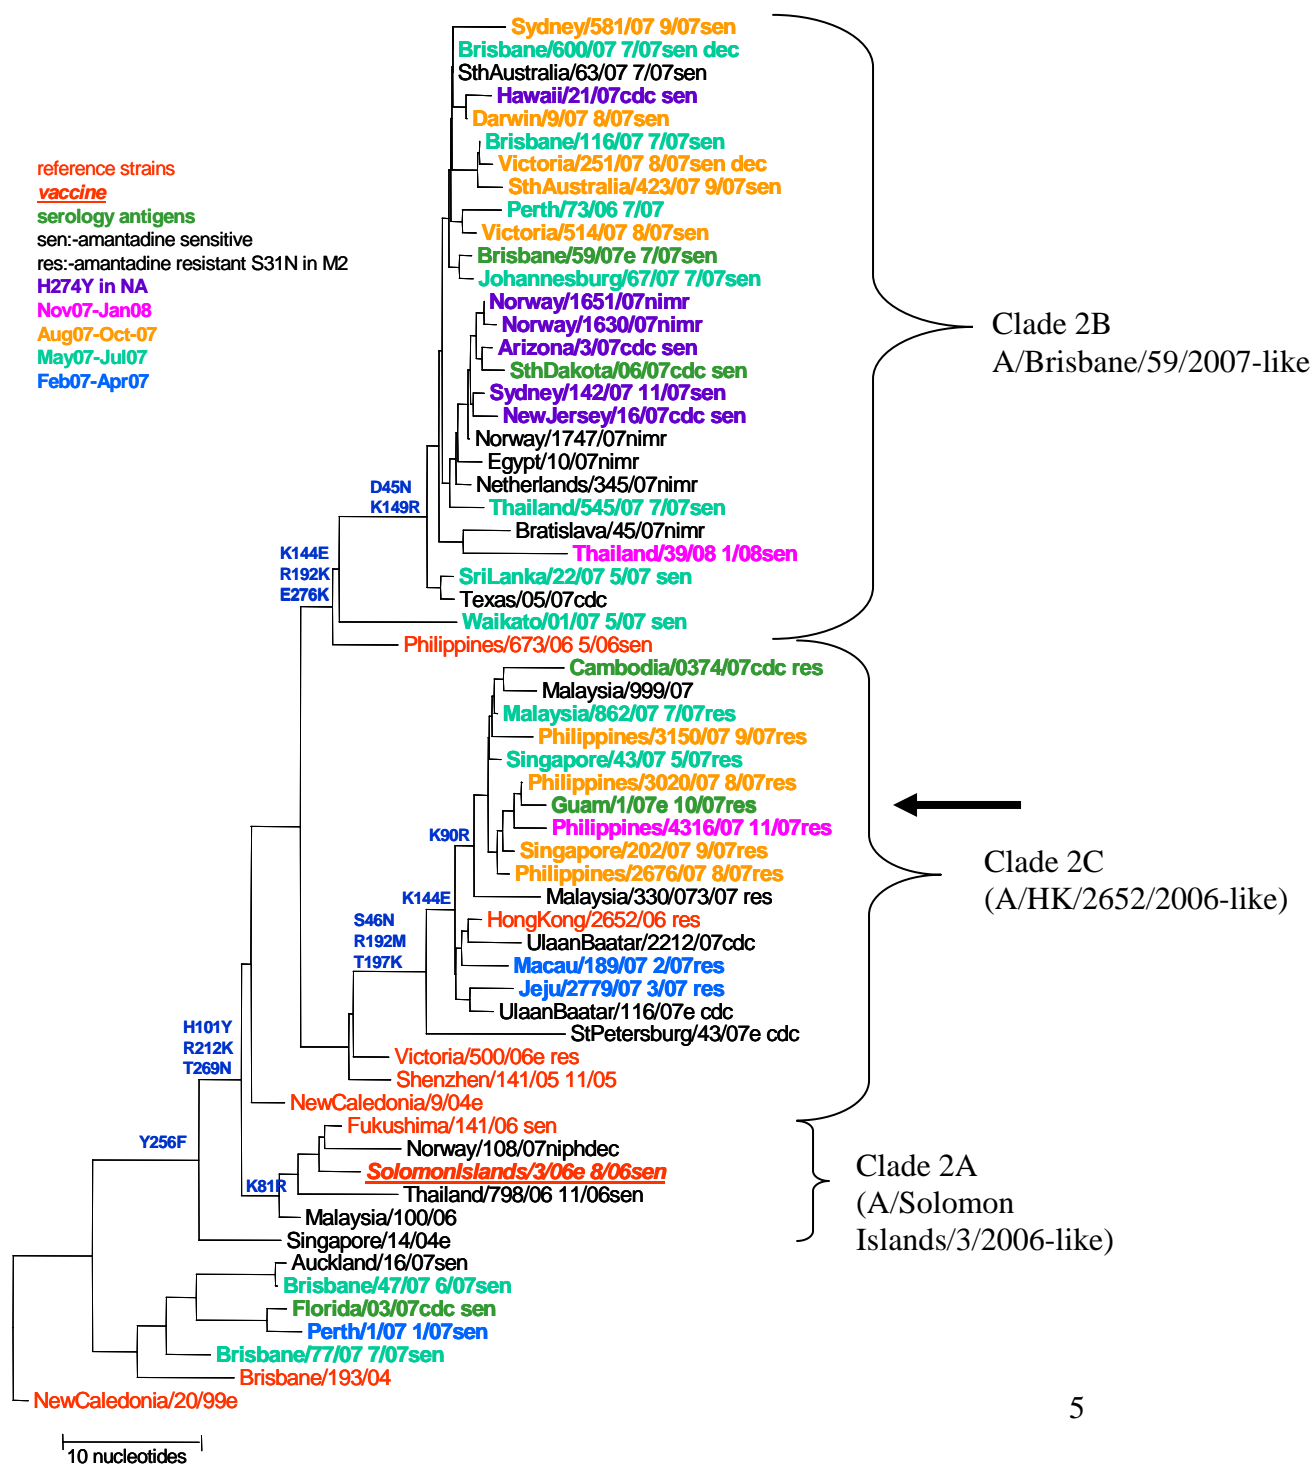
reference strains
vaccine
serology antigens
sen:-amantadine sensitive
res:-amantadine resistant S31N in M2
H274Y in NA
Nov07-Jan08
Aug07-Oct-07
May07-Jul07
Feb07-Apr07

Sydney/581/07 9/07sen
Brisbane/600/07 7/07sen dec
SthAustralia/63/07 7/07sen
Hawaii/21/07cdc sen
Darwin/9/07 8/07sen
Brisbane/116/07 7/07sen
Victoria/251/07 8/07sen dec
SthAustralia/423/07 9/07sen
Perth/73/06 7/07
Victoria/514/07 8/07sen
Brisbane/59/07e 7/07sen
Johannesburg/67/07 7/07sen
Norway/1651/07nimr
Norway/1630/07nimr
Arizona/3/07cdc sen
SthDakota/06/07cdc sen
Sydney/142/07 11/07sen
NewJersey/16/07cdc sen
Norway/1747/07nimr
Egypt/10/07nimr
Netherlands/345/07nimr
Thailand/545/07 7/07sen
Bratislava/45/07nimr
Thailand/39/08 1/08sen
SriLanka/22/07 5/07 sen
Texas/05/07cdc
Waikato/01/07 5/07 sen
Philippines/673/06 5/06sen
Cambodia/0374/07cdc res
Malaysia/999/07
Malaysia/862/07 7/07res
Philippines/3150/07 9/07res
Singapore/43/07 5/07res
Philippines/3020/07 8/07res
Guam/1/07e 10/07res
Philippines/4316/07 11/07res
Singapore/202/07 9/07res
Philippines/2676/07 8/07res
Malaysia/330/073/07 res
HongKong/2652/06 res
UlaanBaatar/2212/07cdc
Macau/189/07 2/07res
Jeju/2779/07 3/07 res
UlaanBaatar/116/07e cdc
StPetersburg/43/07e cdc
Victoria/500/06e res
Shenzhen/141/05 11/05
NewCaledonia/9/04e
Fukushima/141/06 sen
Norway/108/07niphdec
SolomonIslands/3/06e 8/06sen
Thailand/798/06 11/06sen
Malaysia/100/06
Singapore/14/04e
Auckland/16/07sen
Brisbane/47/07 6/07sen
Florida/03/07cdc sen
Perth/1/07 1/07sen
Brisbane/77/07 7/07sen
Brisbane/193/04
NewCaledonia/20/99e

D45N
K149R
K144E
R192K
E276K
K90R
K144E
S46N
R192M
T197K
H101Y
R212K
T269N
Y256F
K81R

Clade 2B
A/Brisbane/59/2007-like

Clade 2C
(A/HK/2652/2006-like)

Clade 2A
(A/Solomon Islands/3/2006-like)

5

10 nucleotides